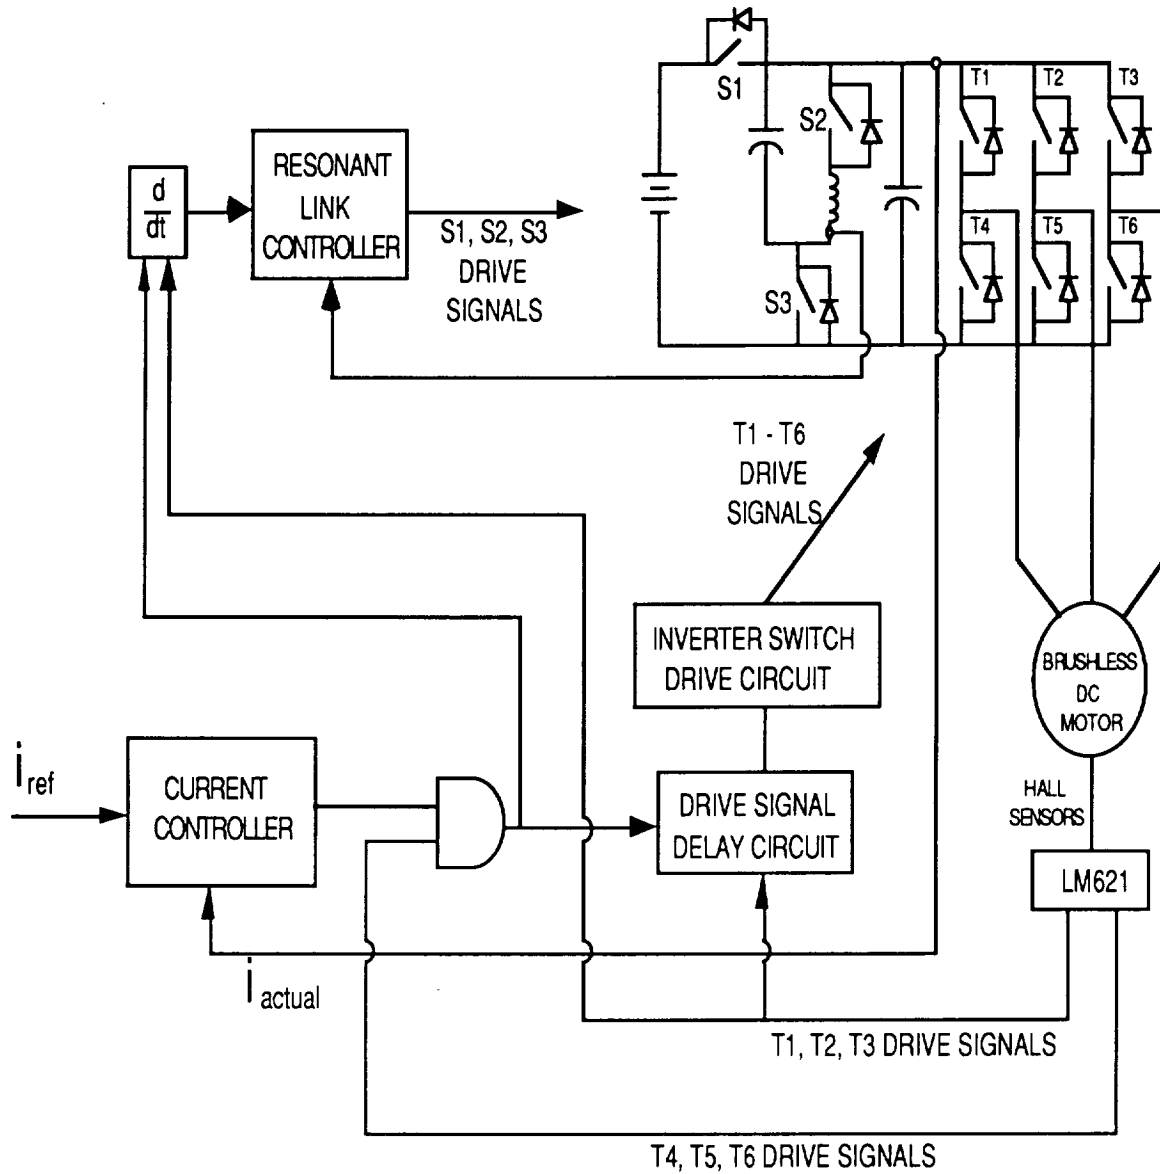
S1
S2
S3
T1
T2
T3
T4
T5
T6

$\frac{d}{dt}$

RESONANT LINK CONTROLLER

S1, S2, S3 DRIVE SIGNALS

T1 - T6 DRIVE SIGNALS

INVERTER SWITCH DRIVE CIRCUIT

BRUSHLESS DC MOTOR

HALL SENSORS

LM621

$i_{ref}$

CURRENT CONTROLLER

DRIVE SIGNAL DELAY CIRCUIT

$i_{actual}$

T1, T2, T3 DRIVE SIGNALS

T4, T5, T6 DRIVE SIGNALS